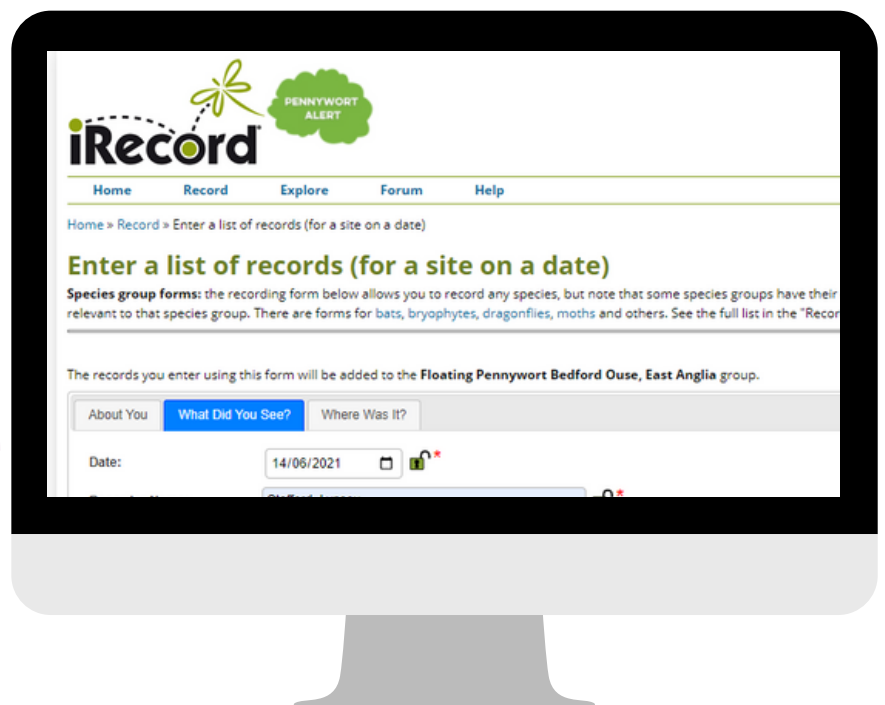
iRecord

PENNYWORT ALERT

Home Record Explore Forum Help

Home » Record » Enter a list of records (for a site on a date)

Enter a list of records (for a site on a date)

Species group forms: the recording form below allows you to record any species, but note that some species groups have their relevant to that species group. There are forms for bats, bryophytes, dragonflies, moths and others. See the full list in the "Recor

The records you enter using this form will be added to the Floating Pennywort Bedford Ouse, East Anglia group.

About You What Did You See? Where Was It?

Date: 14/06/2021 *

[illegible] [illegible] *